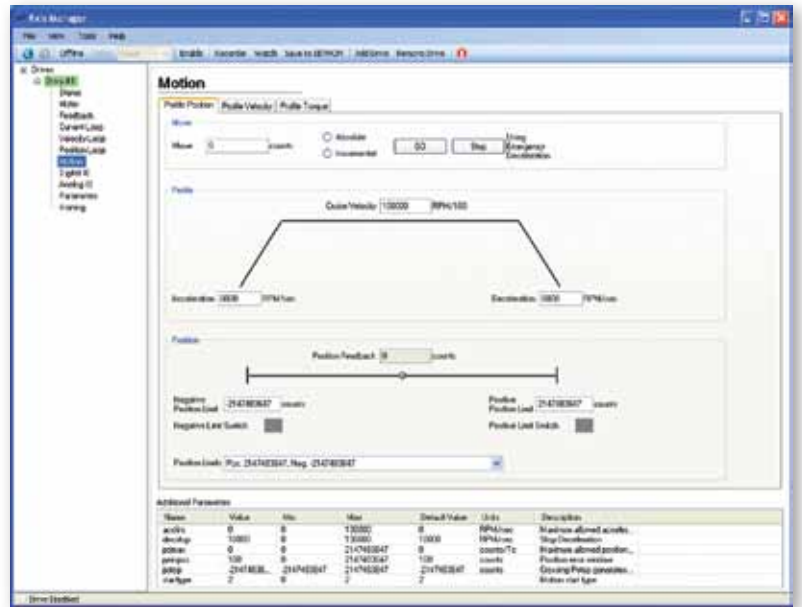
Kollmorgen

File View Tools Help

Offline Enable Recorder Watch Save to EEPROM AKD Drive Reboot Drive

Drives
Drive AKD
Status
Motor
Feedback
Current Loop
Velocity Loop
Position Loop
Motion
Digital IO
Analog IO
Parameters
Homing

Motion

Profile Position | Profile Velocity | Profile Torque

Move

Move 0 counts

Absolute
Incremental

GO Stop Using Emergency Deceleration

Profile

Cruise Velocity 130000 RPM/100

Acceleration 3000 RPM/sec

Deceleration 3000 RPM/sec

Position

Position Feedback 0 counts

Negative Position Limit -2147483647 counts

Positive Position Limit 2147483647 counts

Negative Limit Switch

Positive Limit Switch

Position Limits Pos: 2147483647, Neg: -2147483647

Additional Parameters

| Name | Value | Min | Max | Default Value | Units | Description |
|---|---|---|---|---|---|---|
| acclim | 0 | 0 | 130000 | 0 | RPM/sec | Maximum allowed accelera... |
| decstop | 10000 | 0 | 130000 | 10000 | RPM/sec | Stop Deceleration |
| poslimac | 0 | 0 | 2147483647 | 0 | counts/Tc | Maximum allowed position... |
| perrpos | 100 | 0 | 2147483647 | 100 | counts | Position error window |
| pdrsp | -2147483... | -2147483647 | 2147483647 | -2147483647 | counts | Grinding Pdrsp parameter... |
| startype | 2 | 0 | 2 | 2 | | Motion start type |

Drive Disabled